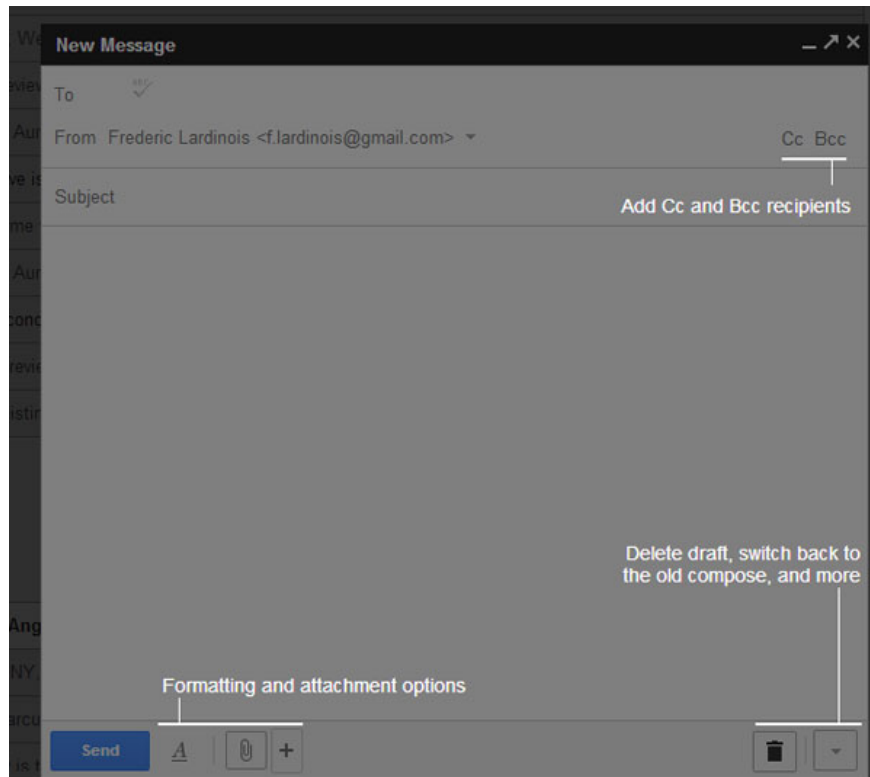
New Message

To

From Frederic Lardinois <f.lardinois@gmail.com>

Cc Bcc

Subject

Add Cc and Bcc recipients

Delete draft, switch back to the old compose, and more

Formatting and attachment options

Send

A

+